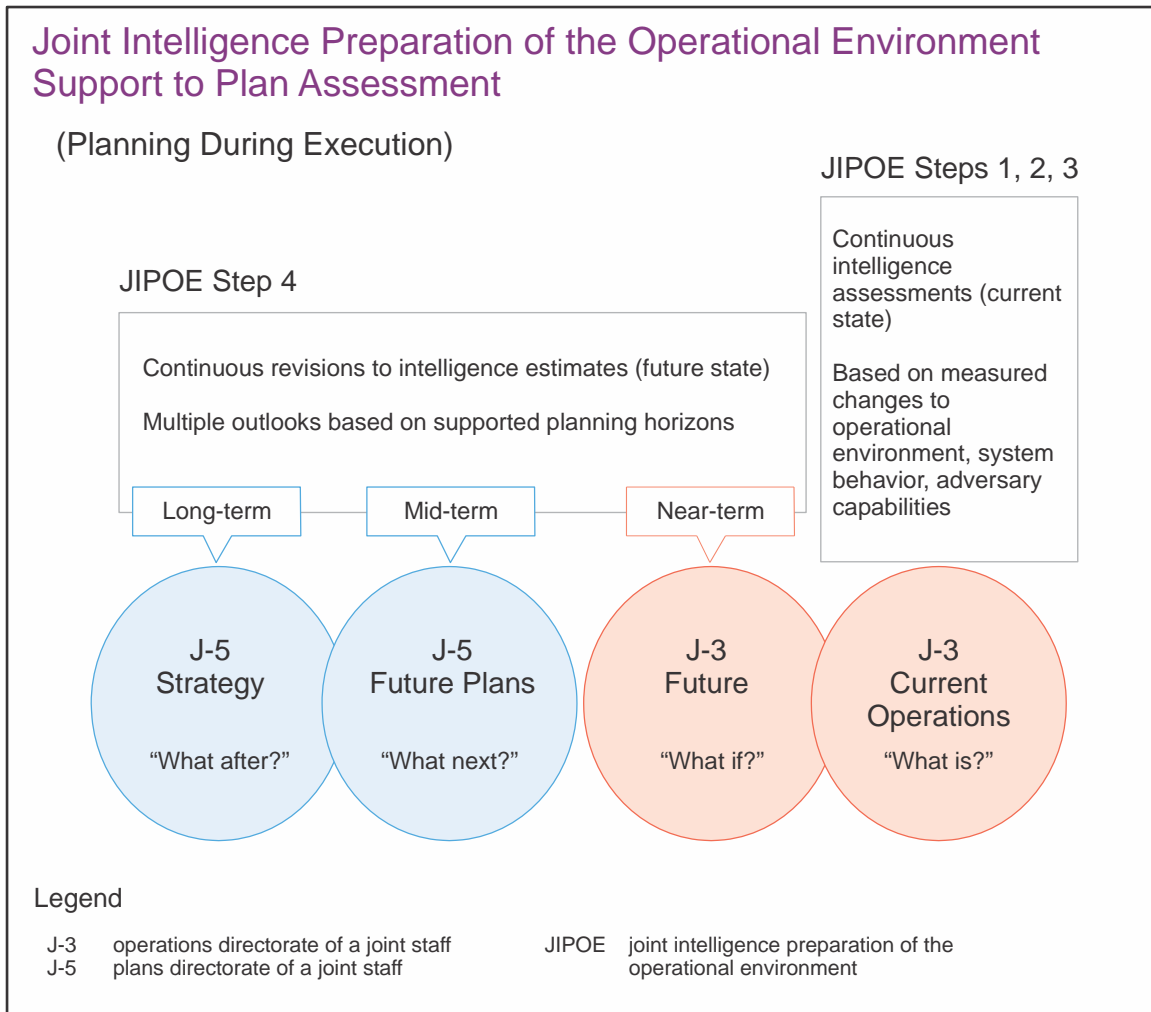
Joint Intelligence Preparation of the Operational Environment Support to Plan Assessment

(Planning During Execution)

JIPOE Steps 1, 2, 3

Continuous intelligence assessments (current state)

Based on measured changes to operational environment, system behavior, adversary capabilities

JIPOE Step 4

Continuous revisions to intelligence estimates (future state)

Multiple outlooks based on supported planning horizons

Long-term

Mid-term

Near-term

J-5
Strategy
"What after?"

J-5
Future Plans
"What next?"

J-3
Future
"What if?"

J-3
Current Operations
"What is?"

Legend

J-3 operations directorate of a joint staff
J-5 plans directorate of a joint staff
JIPOE joint intelligence preparation of the operational environment